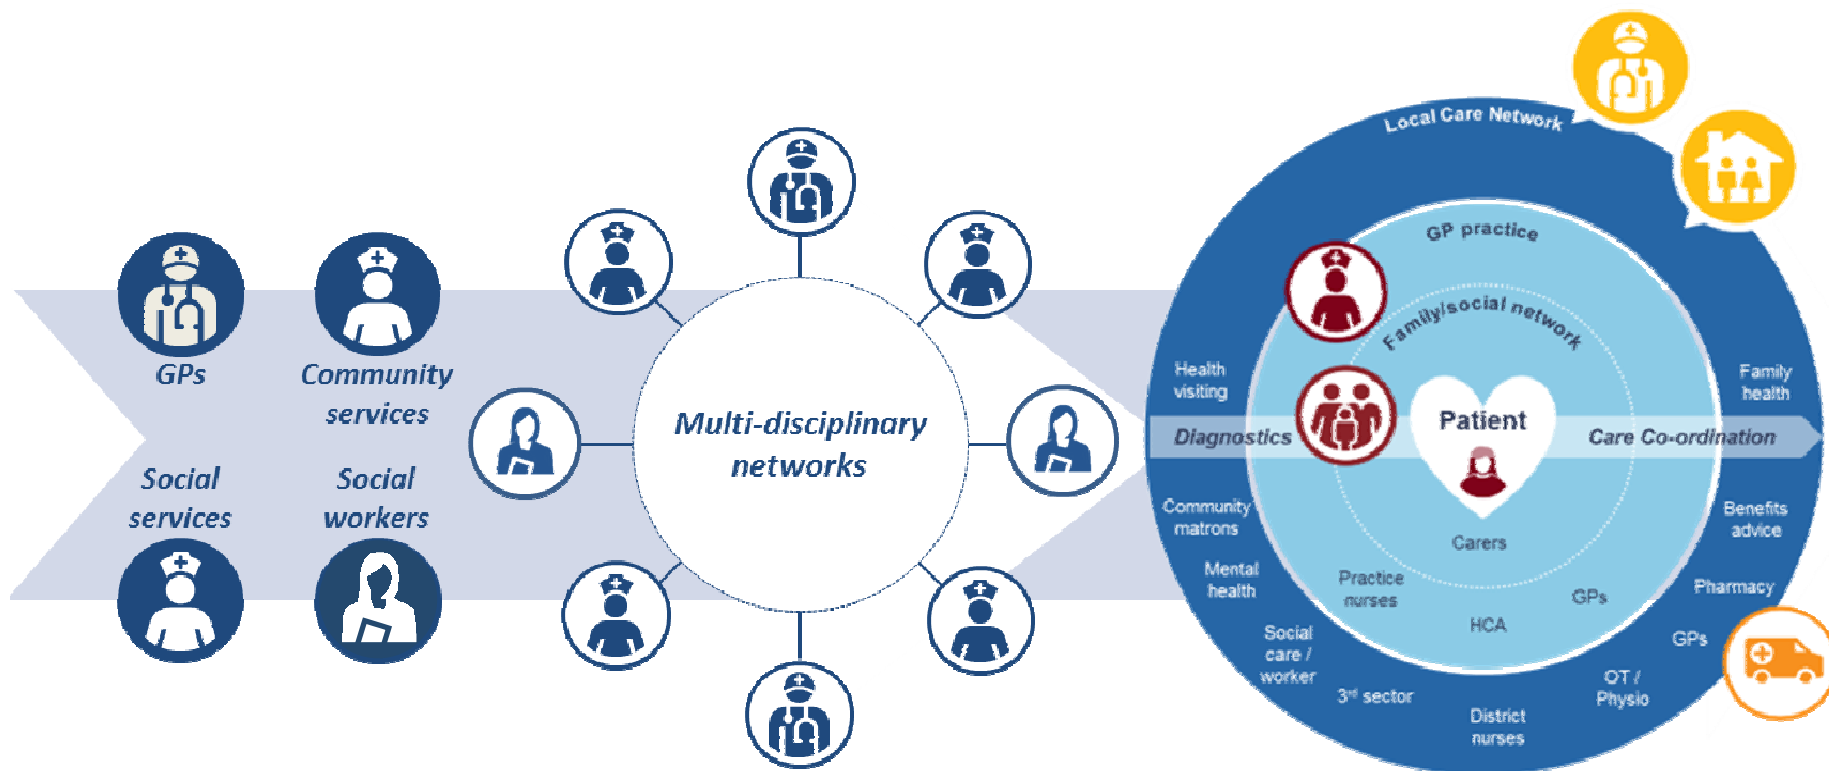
GPs

Community services

Social services

Social workers

Multi-disciplinary networks

Local Care Network

GP practice

Family/social network

Health visiting

Diagnostics

Patient

Care Co-ordination

Family health

Community matrons

Carers

Benefits advice

Mental health

Practice nurses

Pharmacy

GPs

GPs

HCA

Social care / worker

$3^{rd}$ sector

District nurses

OT / Physio